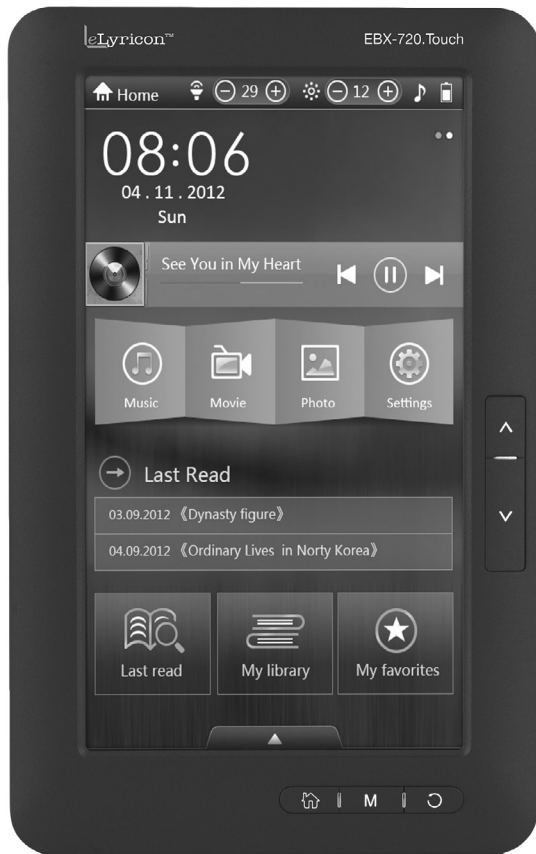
eLyricon™

EBX-720.Touch

Home 29 12

08:06
04 . 11 . 2012
Sun

See You in My Heart

Music
Movie
Photo
Settings

Last Read

03.09.2012 《Dynasty figure》
04.09.2012 《Ordinary Lives in Norty Korea》

Last read
My library
My favorites

M